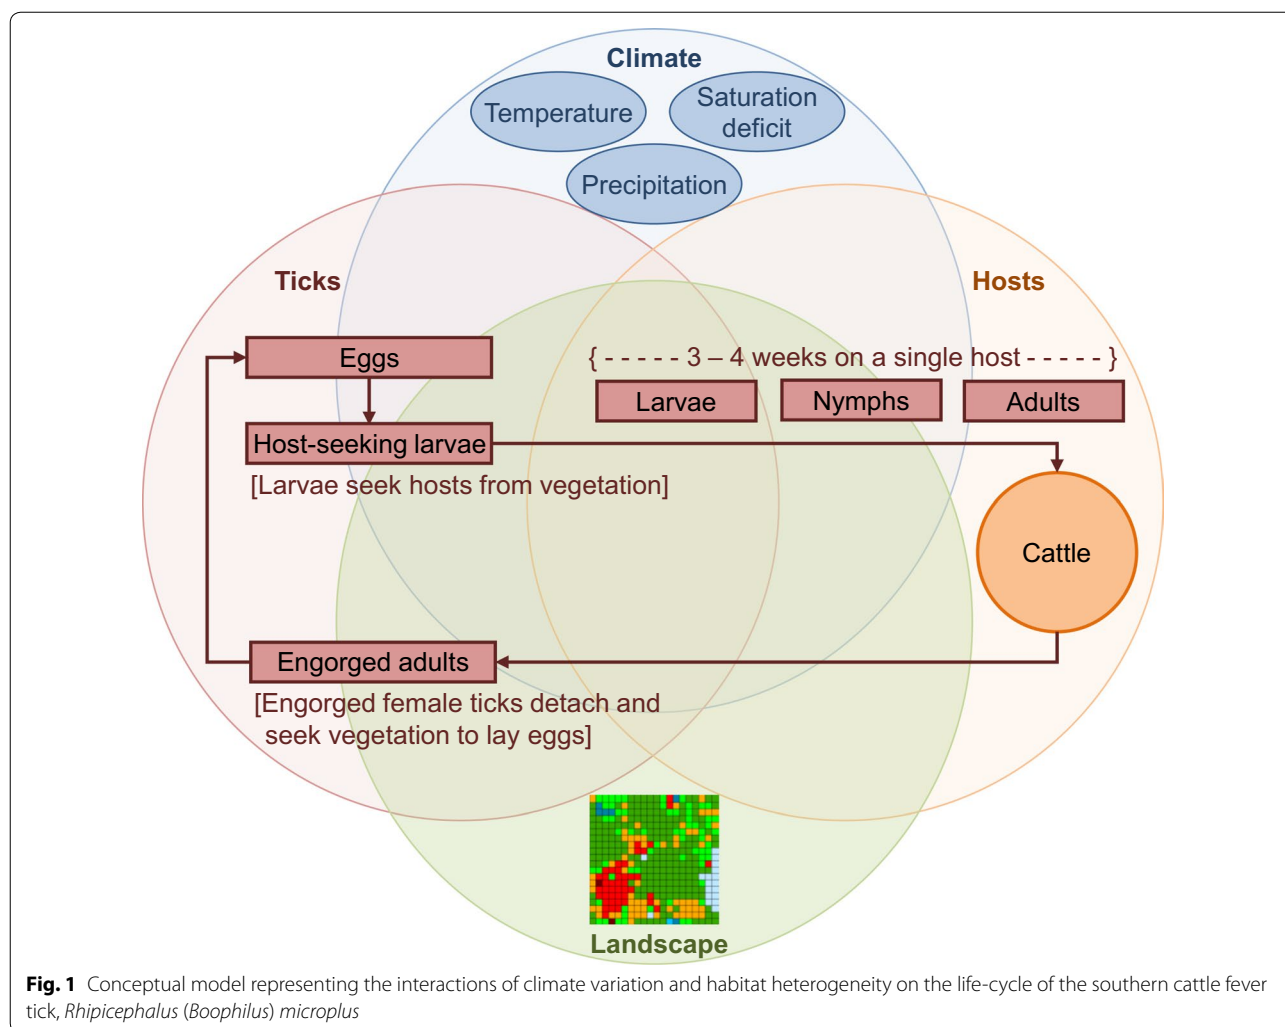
Climate

Temperature

Saturation deficit

Precipitation

Ticks

Hosts

Eggs

{ - - - - - 3 – 4 weeks on a single host - - - - - }

Larvae

Nymphs

Adults

Host-seeking larvae

[Larvae seek hosts from vegetation]

Cattle

Engorged adults

[Engorged female ticks detach and seek vegetation to lay eggs]

Landscape

**Fig. 1** Conceptual model representing the interactions of climate variation and habitat heterogeneity on the life-cycle of the southern cattle fever tick, *Rhipicephalus* (*Boophilus*) *microplus*